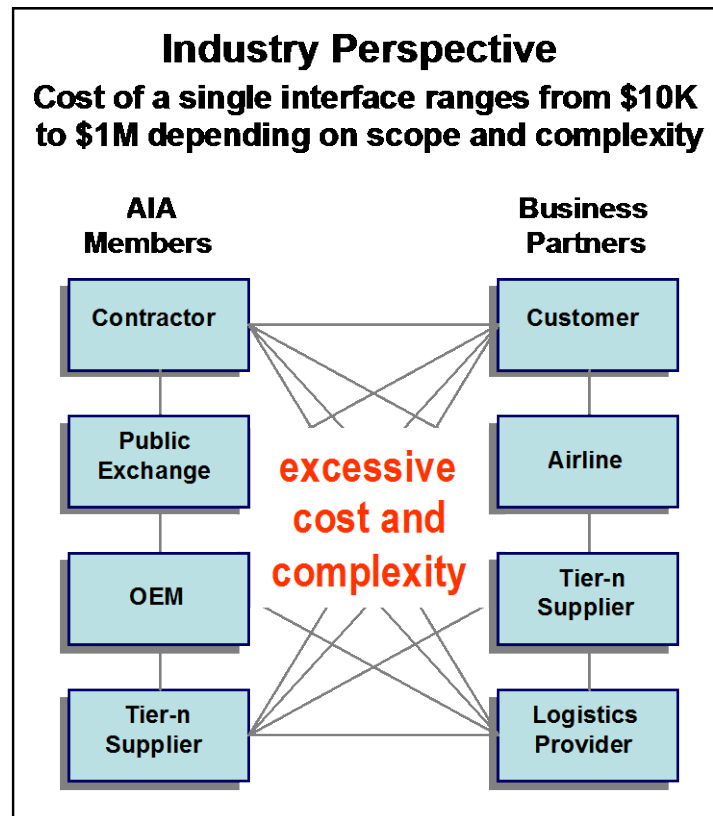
Industry Perspective
Cost of a single interface ranges from \$10K to \$1M depending on scope and complexity

AIA Members

Contractor

Public Exchange

OEM

Tier-n Supplier

Business Partners

Customer

Airline

Tier-n Supplier

Logistics Provider

excessive cost and complexity